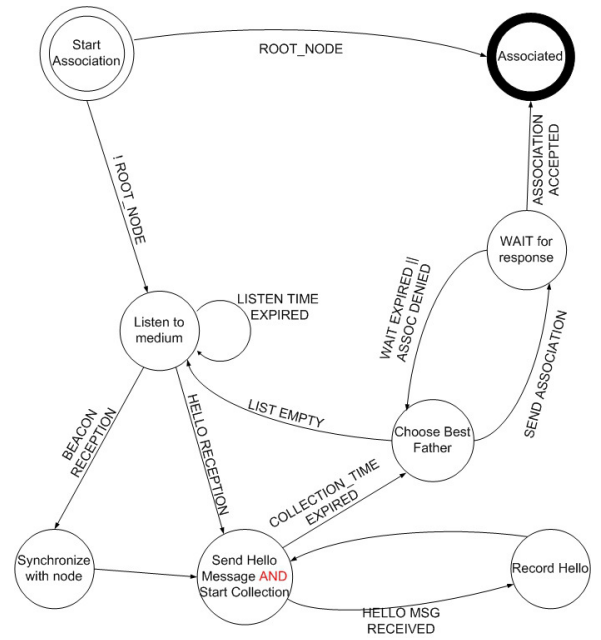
Start Association

ROOT_NODE

Associated

! ROOT_NODE

ASSOCIATION ACCEPTED

WAIT for response

WAIT EXPIRED || ASSOC DENIED

LISTEN TIME EXPIRED

Listen to medium

SEND ASSOCIATION

LIST EMPTY

BEACON RECEPTION

HELLO RECEPTION

Choose Best Father

COLLECTION_TIME EXPIRED

Synchronize with node

Send Hello Message AND Start Collection

Record Hello

HELLO MSG RECEIVED